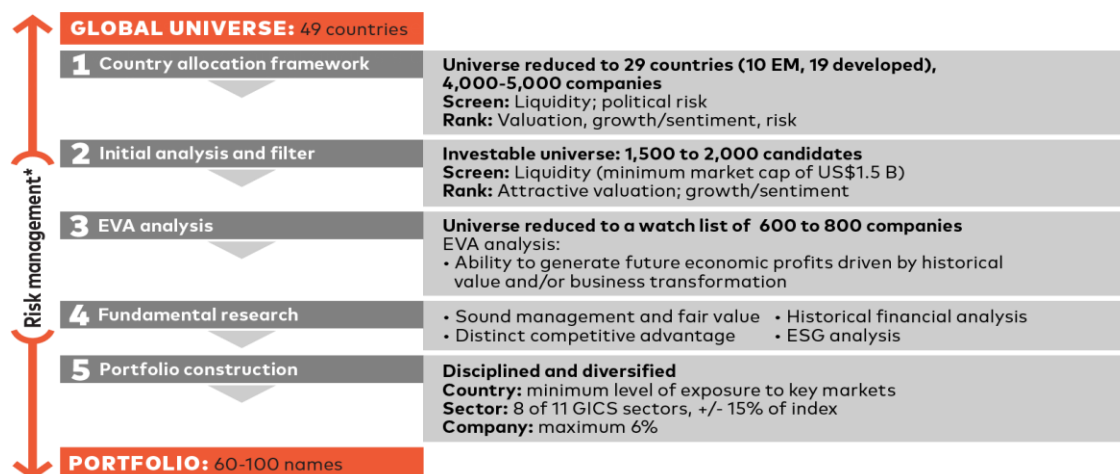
GLOBAL UNIVERSE: 49 countries

Risk management*

1 Country allocation framework

Universe reduced to 29 countries (10 EM, 19 developed), 4,000-5,000 companies
Screen: Liquidity; political risk
Rank: Valuation, growth/sentiment, risk

2 Initial analysis and filter

Investable universe: 1,500 to 2,000 candidates
Screen: Liquidity (minimum market cap of US$1.5 B)
Rank: Attractive valuation; growth/sentiment

3 EVA analysis

Universe reduced to a watch list of 600 to 800 companies
EVA analysis:
• Ability to generate future economic profits driven by historical value and/or business transformation

4 Fundamental research

• Sound management and fair value
• Distinct competitive advantage
• Historical financial analysis
• ESG analysis

5 Portfolio construction

Disciplined and diversified
Country: minimum level of exposure to key markets
Sector: 8 of 11 GICS sectors, +/- 15% of index
Company: maximum 6%

PORTFOLIO: 60-100 names